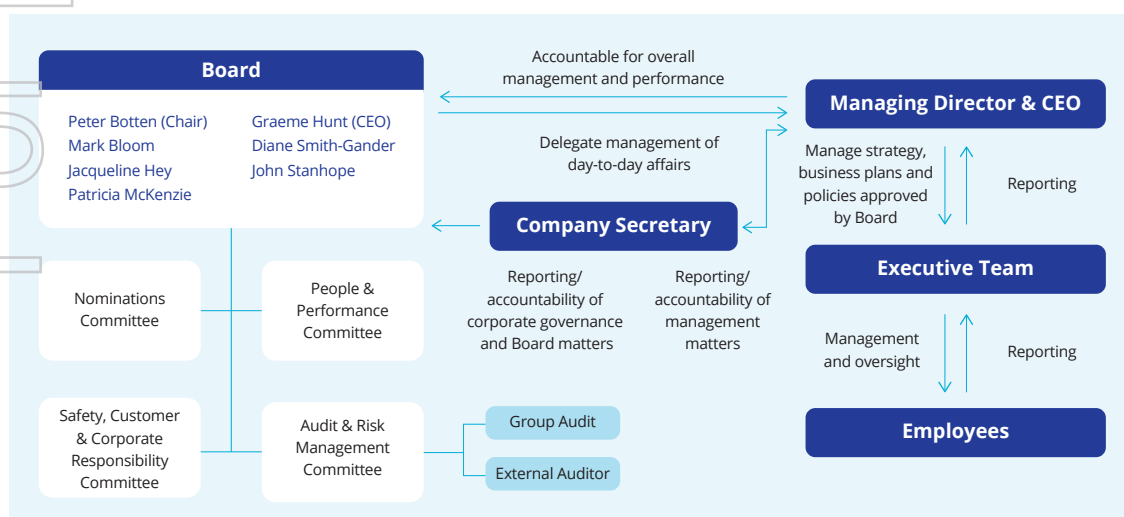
Board

Peter Botten (Chair)
Mark Bloom
Jacqueline Hey
Patricia McKenzie

Graeme Hunt (CEO)
Diane Smith-Gander
John Stanhope

Accountable for overall management and performance

Delegate management of day-to-day affairs

Managing Director & CEO

Manage strategy, business plans and policies approved by Board

Reporting

Company Secretary

Nominations Committee

People & Performance Committee

Reporting/ accountability of corporate governance and Board matters

Reporting/ accountability of management matters

Executive Team

Management and oversight

Reporting

Safety, Customer & Corporate Responsibility Committee

Audit & Risk Management Committee

Group Audit

External Auditor

Employees